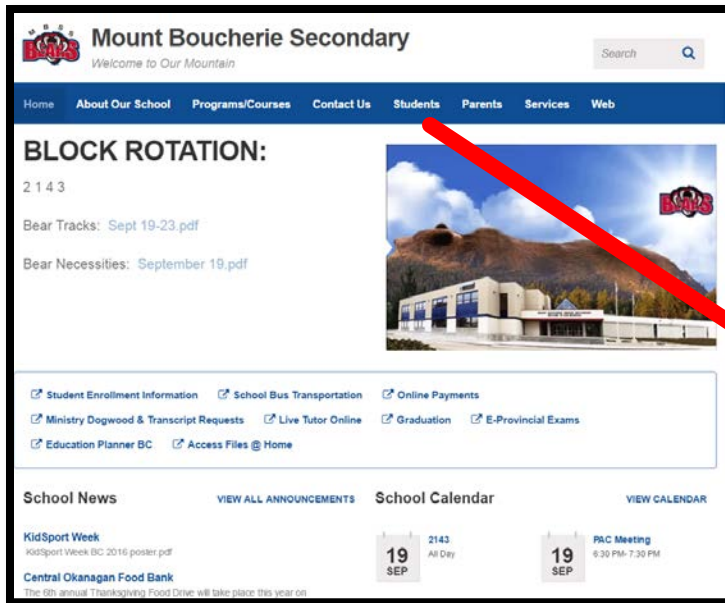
M B S S
BEARS
Mount Boucherie Secondary
Welcome to Our Mountain

Search

Home About Our School Programs/Courses Contact Us Students Parents Services Web

BLOCK ROTATION:

2 1 4 3

Bear Tracks: Sept 19-23.pdf

Bear Necessities: September 19.pdf

BEARS

Student Enrollment Information School Bus Transportation Online Payments
Ministry Dogwood & Transcript Requests Live Tutor Online Graduation E-Provincial Exams
Education Planner BC Access Files @ Home

School News VIEW ALL ANNOUNCEMENTS

KidSport Week
KidSport Week BC 2016 poster.pdf

Central Okanagan Food Bank
The 6th annual Thanksgiving Food Drive will take place this year on

School Calendar VIEW CALENDAR

19 SEP 2143 All Day

19 SEP PAC Meeting 6:30 PM- 7:30 PM